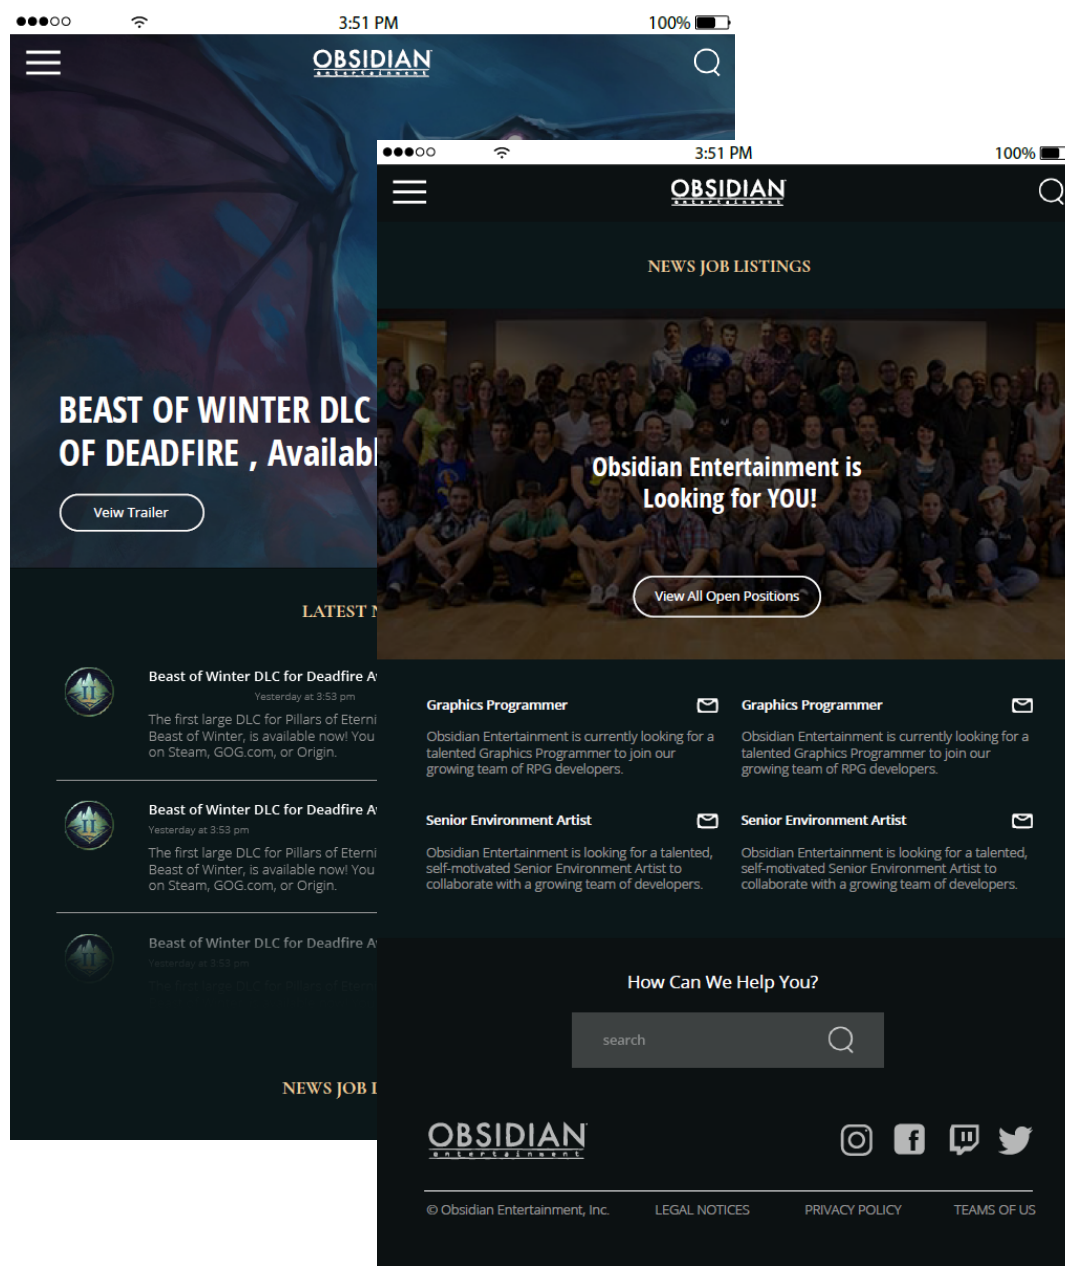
●●●○○ 3:51 PM 100%

OBSIDIAN
entertainment

BEAST OF WINTER DLC
OF DEADFIRE , Availab

Veiw Trailer

LATEST N

Beast of Winter DLC for Deadfire A
Yesterday at 3:53 pm
The first large DLC for Pillars of Eterni
Beast of Winter, is available now! You
on Steam, GOG.com, or Origin.

Beast of Winter DLC for Deadfire A
Yesterday at 3:53 pm
The first large DLC for Pillars of Eterni
Beast of Winter, is available now! You
on Steam, GOG.com, or Origin.

Beast of Winter DLC for Deadfire A
Yesterday at 3:53 pm
The first large DLC for Pillars of Eterni

NEWS JOB L

●●●○○ 3:51 PM 100%

OBSIDIAN
entertainment

NEWS JOB LISTINGS

Obsidian Entertainment is Looking for YOU!

View All Open Positions

Graphics Programmer
Obsidian Entertainment is currently looking for a talented Graphics Programmer to join our growing team of RPG developers.

Graphics Programmer
Obsidian Entertainment is currently looking for a talented Graphics Programmer to join our growing team of RPG developers.

Senior Environment Artist
Obsidian Entertainment is looking for a talented, self-motivated Senior Environment Artist to collaborate with a growing team of developers.

Senior Environment Artist
Obsidian Entertainment is looking for a talented, self-motivated Senior Environment Artist to collaborate with a growing team of developers.

How Can We Help You?

search

OBSIDIAN
entertainment

© Obsidian Entertainment, Inc. LEGAL NOTICES PRIVACY POLICY TEAMS OF US